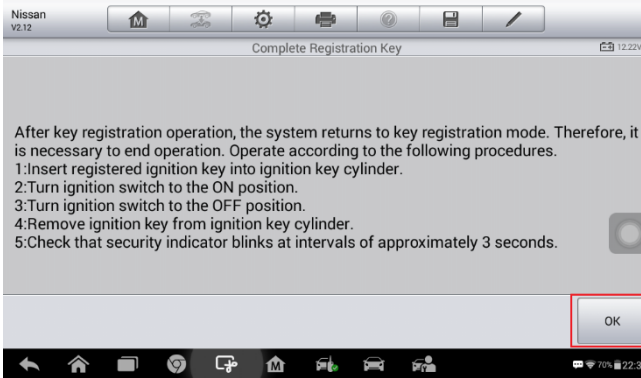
Nissan
V2.12

Complete Registration Key

12.22V

After key registration operation, the system returns to key registration mode. Therefore, it is necessary to end operation. Operate according to the following procedures.
1:Insert registered ignition key into ignition key cylinder.
2:Turn ignition switch to the ON position.
3:Turn ignition switch to the OFF position.
4:Remove ignition key from ignition key cylinder.
5:Check that security indicator blinks at intervals of approximately 3 seconds.

OK

70% 22:3